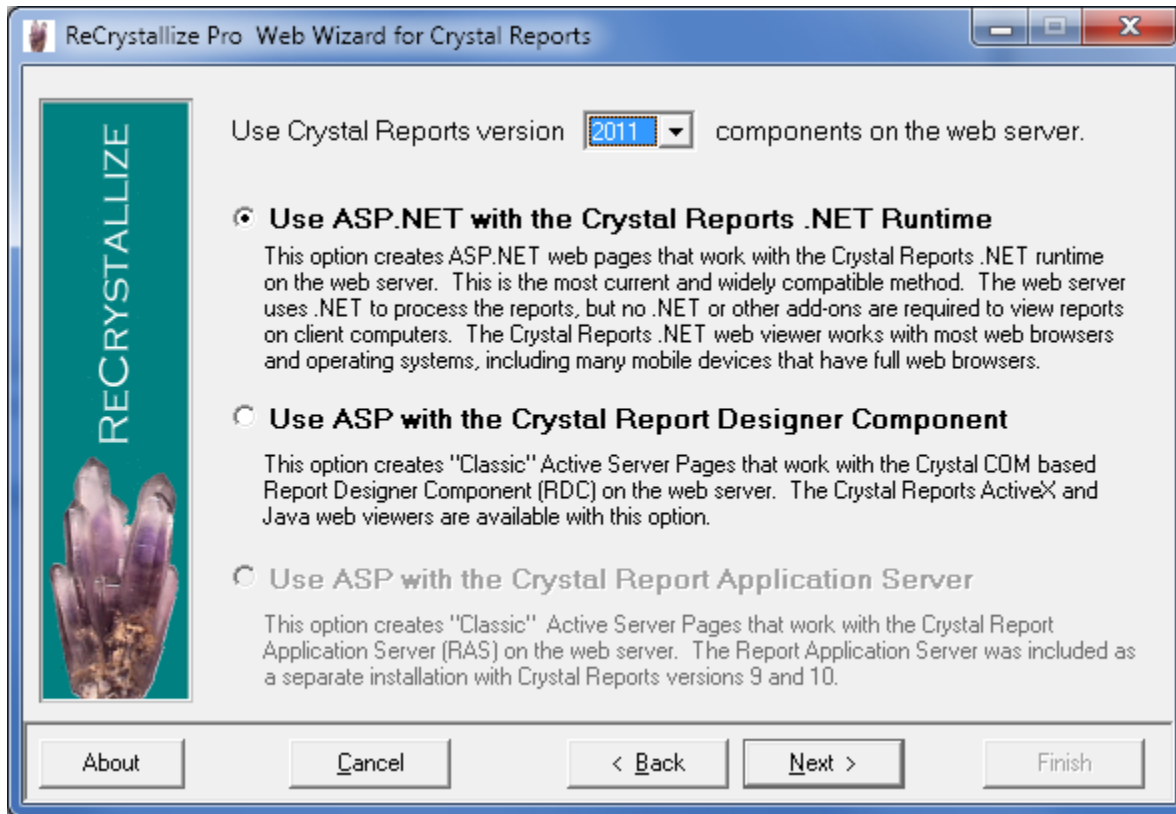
ReCrystallize Pro Web Wizard for Crystal Reports

RECRYSTALLIZE

Use Crystal Reports version 2011 components on the web server.

Use ASP.NET with the Crystal Reports .NET Runtime

This option creates ASP.NET web pages that work with the Crystal Reports .NET runtime on the web server. This is the most current and widely compatible method. The web server uses .NET to process the reports, but no .NET or other add-ons are required to view reports on client computers. The Crystal Reports .NET web viewer works with most web browsers and operating systems, including many mobile devices that have full web browsers.

Use ASP with the Crystal Report Designer Component

This option creates "Classic" Active Server Pages that work with the Crystal COM based Report Designer Component (RDC) on the web server. The Crystal Reports ActiveX and Java web viewers are available with this option.

Use ASP with the Crystal Report Application Server

This option creates "Classic" Active Server Pages that work with the Crystal Report Application Server (RAS) on the web server. The Report Application Server was included as a separate installation with Crystal Reports versions 9 and 10.

About

Cancel

< Back

Next >

Finish